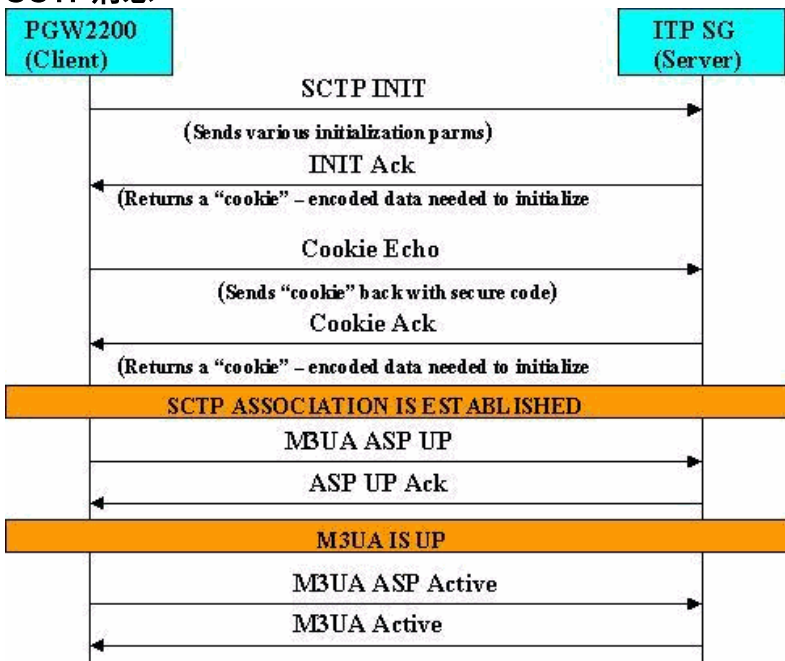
SCTP 流程

PGW2200 (Client)

ITP SG (Server)

SCTP INIT

(Sends various initialization parms)

INIT Ack

(Returns a "cookie" – encoded data needed to initialize

Cookie Echo

(Sends "cookie" back with secure code)

Cookie Ack

(Returns a "cookie" – encoded data needed to initialize

SCTP ASSOCIATION IS ESTABLISHED

M3UA ASP UP

ASP UP Ack

M3UA IS UP

M3UA ASP Active

M3UA Active